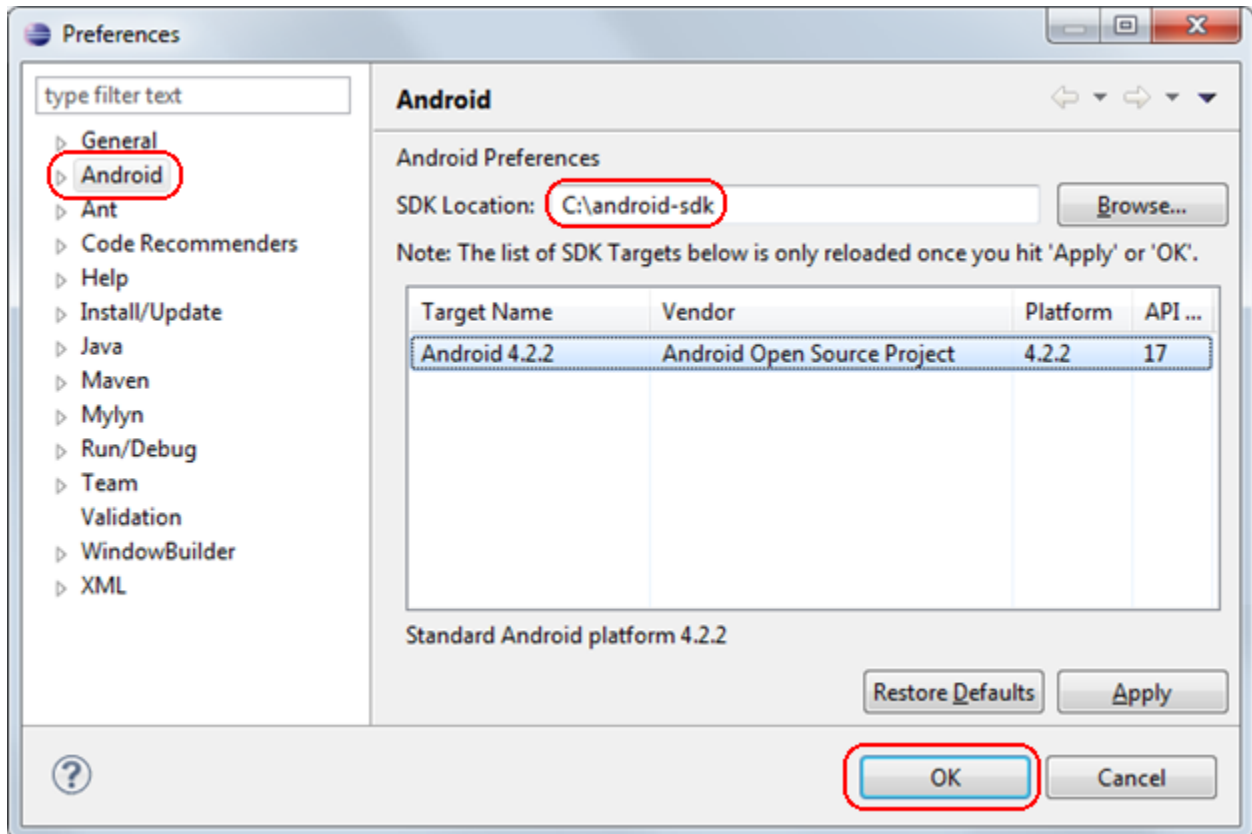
Preferences

type filter text

General
Android
Ant
Code Recommenders
Help
Install/Update
Java
Maven
Mylyn
Run/Debug
Team
Validation
WindowBuilder
XML

Android

Android Preferences

SDK Location: C:\android-sdk

Browse...

Note: The list of SDK Targets below is only reloaded once you hit 'Apply' or 'OK'.

| Target Name | Vendor | Platform | API ... |
|---|---|---|---|
| Android 4.2.2 | Android Open Source Project | 4.2.2 | 17 |

Standard Android platform 4.2.2

Restore Defaults

Apply

?

OK

Cancel